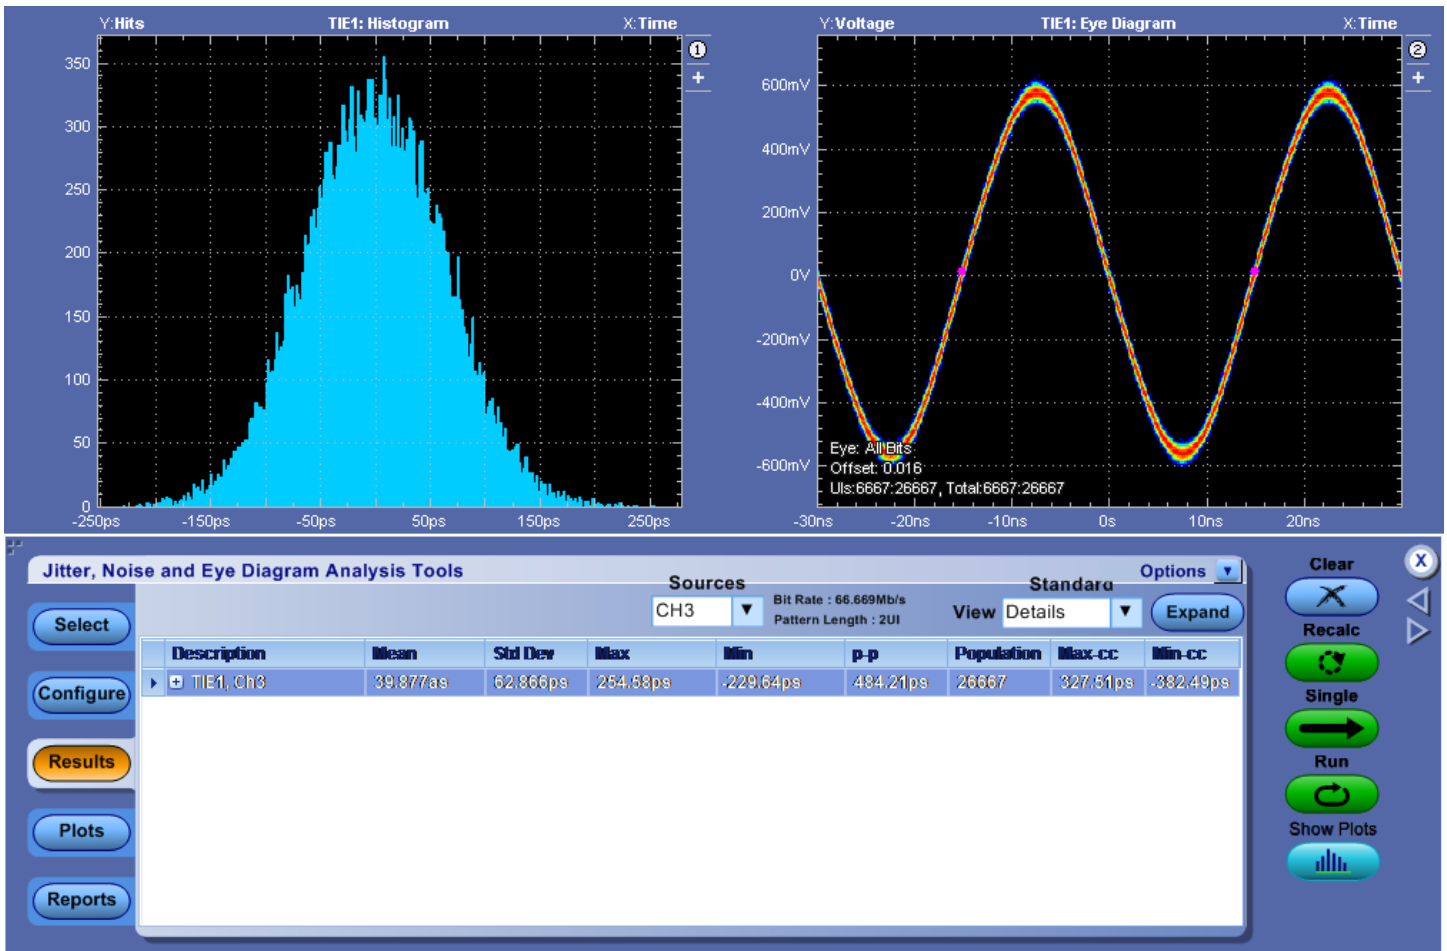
Y:Hits TIE1: Histogram X:Time

350
300
250
200
150
100
50
0

-250ps -150ps -50ps 50ps 150ps 250ps

1
+

Y:Voltage TIE1: Eye Diagram X:Time

600mV
400mV
200mV
0V
-200mV
-400mV
-600mV

Eye: All Bits
Offset: 0.016
UIs:6667:26667, Total:6667:26667

-30ns -20ns -10ns 0s 10ns 20ns

2
+

Jitter, Noise and Eye Diagram Analysis Tools

Options

Sources
CH3
Bit Rate : 66.669Mb/s
Pattern Length : 2UI

Standard
View Details
Expand

Select
Configure
Results
Plots
Reports

| Description | Mean | Std Dev | Max | Min | p-p | Population | Max-cc | Min-cc |
|---|---|---|---|---|---|---|---|---|
| TIE1, Ch3 | 39.877as | 62.866ps | 254.58ps | -229.64ps | 484.21ps | 26667 | 327.51ps | -382.49ps |

Clear
Recalc
Single
Run
Show Plots

X